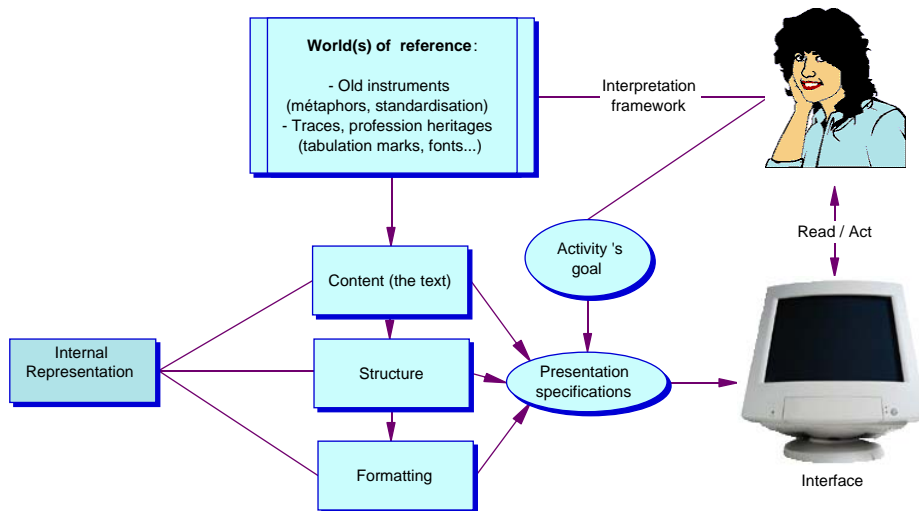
World(s) of reference:

- Old instruments (métaphors, standardisation)
- Traces, profession heritages (tabulation marks, fonts...)

Interpretation framework

Read / Act

Activity 's goal

Content (the text)

Internal Representation

Structure

Presentation specifications

Formatting

Interface